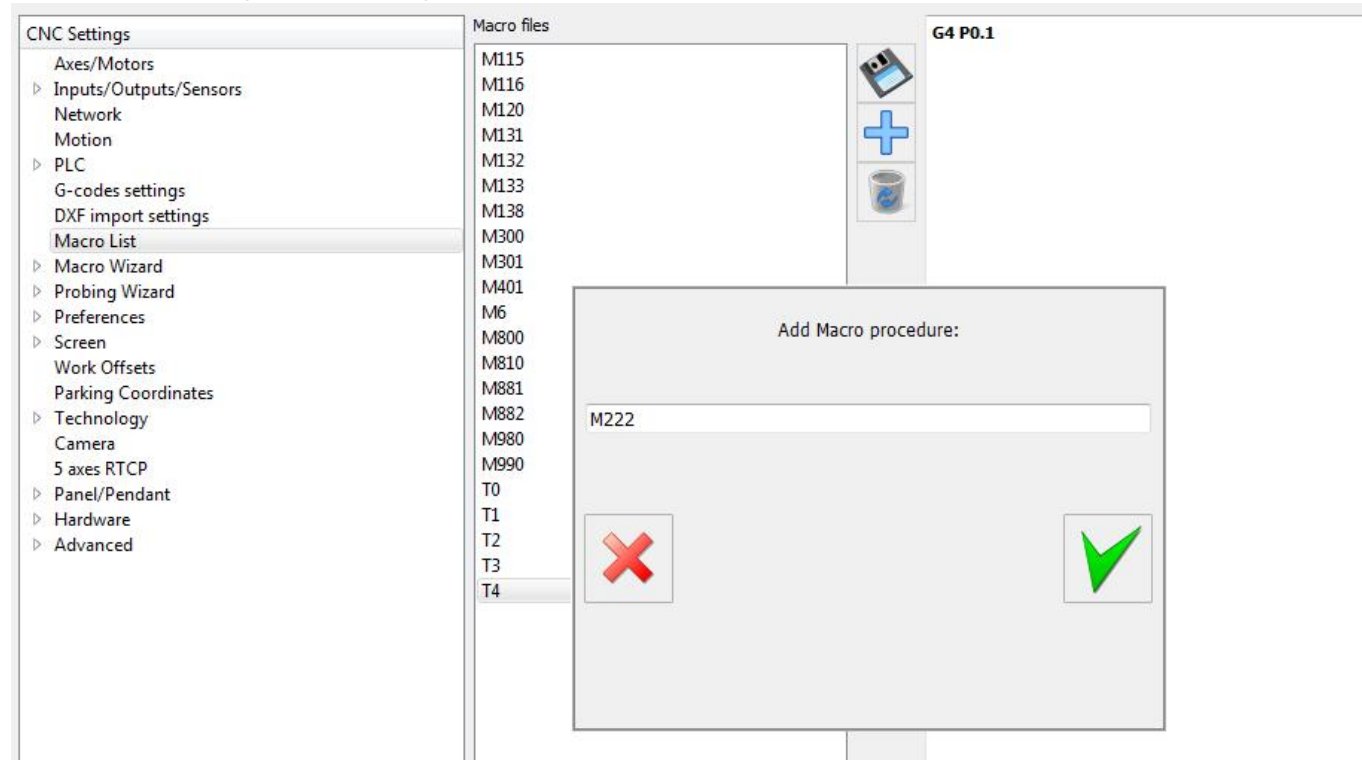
CNC Settings
Axes/Motors
Inputs/Outputs/Sensors
Network
Motion
PLC
G-codes settings
DXF import settings
Macro List
Macro Wizard
Probing Wizard
Preferences
Screen
Work Offsets
Parking Coordinates
Technology
Camera
5 axes RTCP
Panel/Pendant
Hardware
Advanced

Macro files
M115
M116
M120
M131
M132
M133
M138
M300
M301
M401
M6
M800
M810
M881
M882
M980
M990
T0
T1
T2
T3
T4

G4 P0.1

Add Macro procedure:

M222